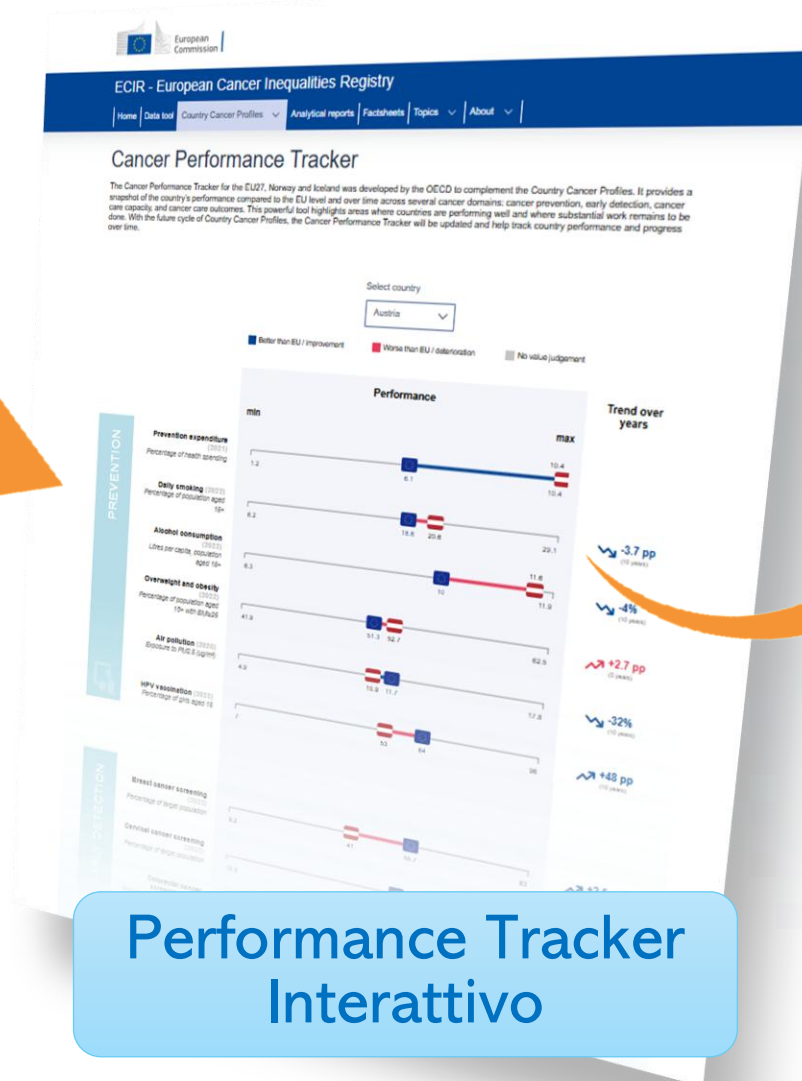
European Commission

ECIR - European Cancer Inequalities Registry

Home | Data tool | Country Cancer Profiles | Analytical reports | Factsheets | Topics | About

Cancer Performance Tracker

The Cancer Performance Tracker for the EU27, Norway and Iceland was developed by the OECD to complement the Country Cancer Profiles. It provides a snapshot of the country's performance compared to the EU level and over time across several cancer domains: cancer prevention, early detection, cancer care capacity, and cancer care outcomes. This powerful tool highlights areas where countries are performing well and where substantial work remains to be done. With the future cycle of Country Cancer Profiles, the Cancer Performance Tracker will be updated and help track country performance and progress over time.

Select country
Austria

Better than EU / improvement
Worse than EU / deterioration
No value judgement

Performance
min
max
Trend over years

PREVENTION

Prevention expenditure (2021)
Percentage of health spending
1.2 6.1 10.4 10.4

Daily smoking (2022)
Percentage of population aged 15+
8.2 18.5 20.6 29.1

Alcohol consumption (2022)
Litres per capita, population aged 15+
6.3 10 11.6 11.9
-3.7 pp (10 years)

Overweight and obesity (2022)
Percentage of population aged 15+ with BMI≥25
41.9 51.3 52.7 62.5
-4% (10 years)

Air pollution (2020)
Exposure to PM2.5 (µg/m³)
4.9 10.9 11.7 17.8
+2.7 pp (5 years)

HPV vaccination (2023)
Percentage of girls aged 15
7 53 64 95
-32% (10 years)

+48 pp (10 years)

Breast cancer screening
Percentage of target population

Cervical cancer screening
Percentage of target population
9.2 41 59.7 83

Performance Tracker Interattivo